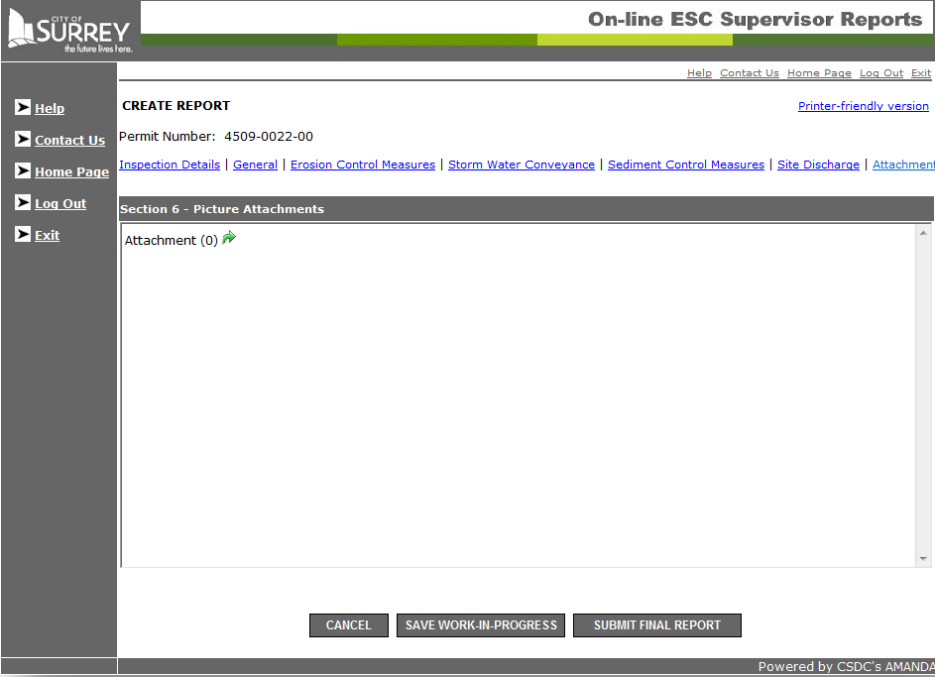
CITY OF SURREY
the future lives here.

On-line ESC Supervisor Reports

Help Contact Us Home Page Log Out Exit

Help
Contact Us
Home Page
Log Out
Exit

CREATE REPORT

Printer-friendly version

Permit Number: 4509-0022-00

Inspection Details | General | Erosion Control Measures | Storm Water Conveyance | Sediment Control Measures | Site Discharge | Attachment

Section 6 - Picture Attachments

Attachment (0)

CANCEL SAVE WORK-IN-PROGRESS SUBMIT FINAL REPORT

Powered by CSDC's AMANDA